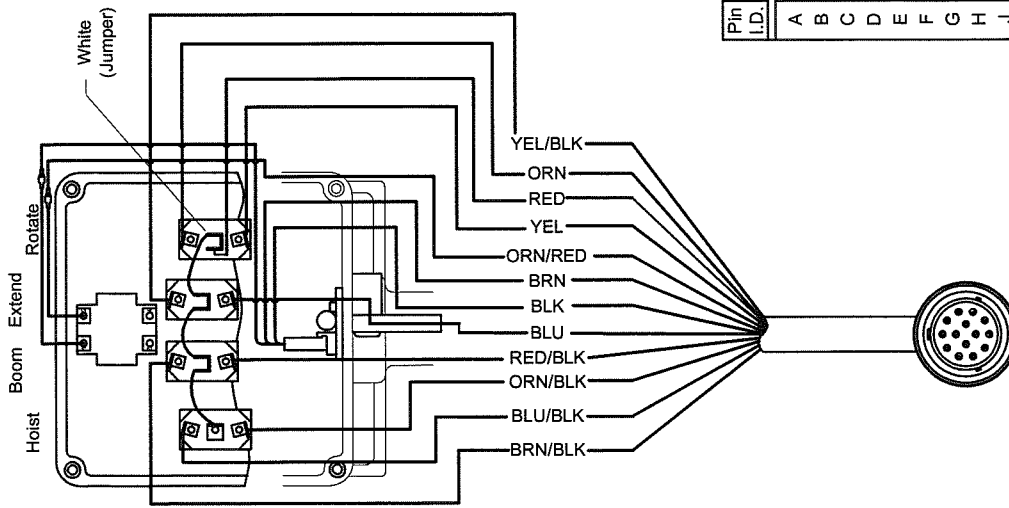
White (Jumper)

Rotate

Extend

Boom

Hoist

YEL/BLK

ORN

RED

YEL

ORN/RED

BRN

BLK

BLU

RED/BLK

ORN/BLK

BLU/BLK

BRN/BLK

| Pin I.D. |
|---|
| A |
| B |
| C |
| D |
| E |
| F |
| G |
| H |
| J |